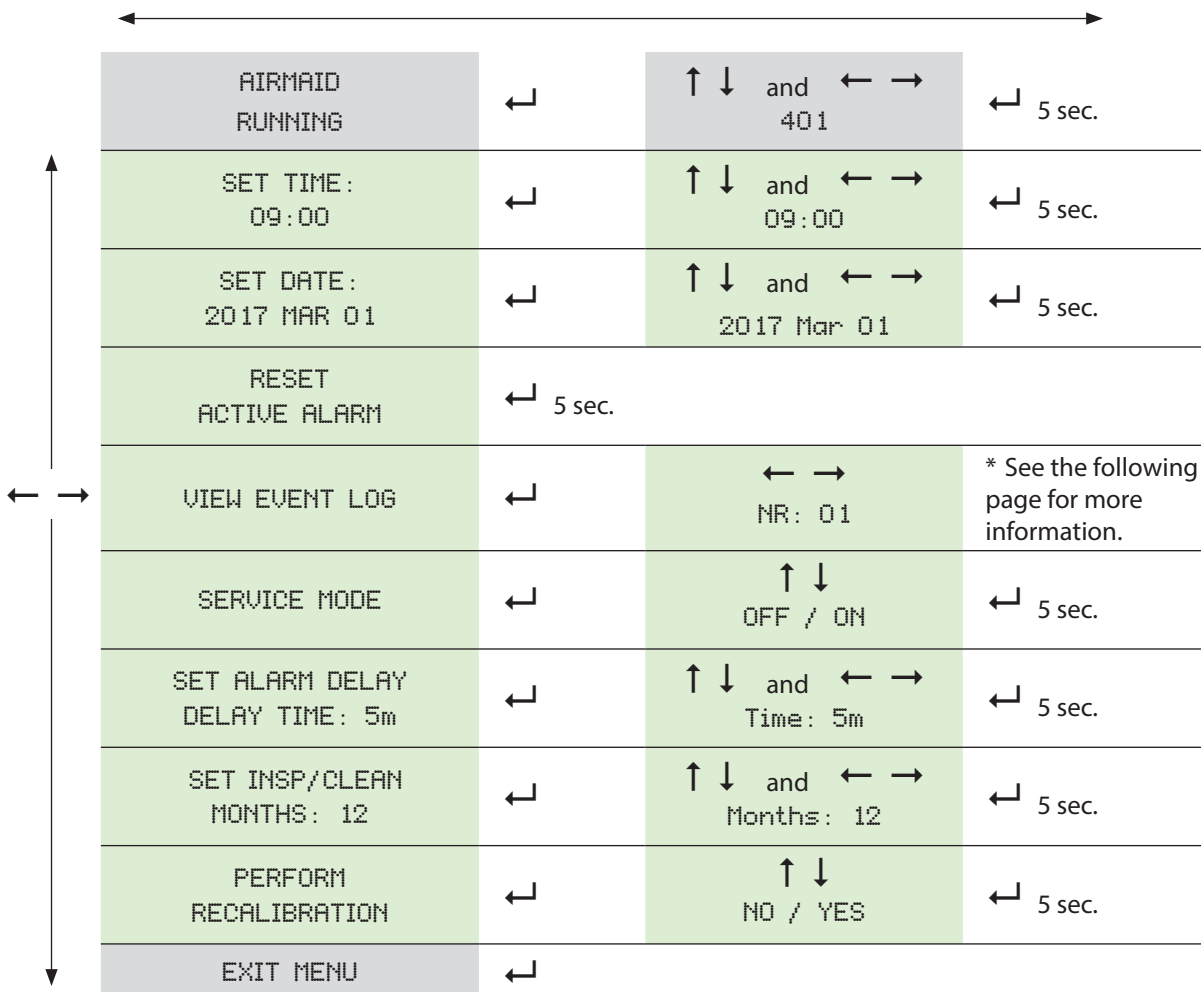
| | | | |
|---|---|---|---|
| AIRMAID RUNNING | ↵ | ↑ ↓ and ← → 401 | ↵ 5 sec. |
| SET TIME: 09:00 | ↵ | ↑ ↓ and ← → 09:00 | ↵ 5 sec. |
| SET DATE: 2017 MAR 01 | ↵ | ↑ ↓ and ← → 2017 Mar 01 | ↵ 5 sec. |
| RESET ACTIVE ALARM | ↵ 5 sec. | | |
| VIEW EVENT LOG | ↵ | ← → NR: 01 | * See the following page for more information. |
| SERVICE MODE | ↵ | ↑ ↓ OFF / ON | ↵ 5 sec. |
| SET ALARM DELAY DELAY TIME: 5m | ↵ | ↑ ↓ and ← → Time: 5m | ↵ 5 sec. |
| SET INSP/CLEAN MONTHS: 12 | ↵ | ↑ ↓ and ← → Months: 12 | ↵ 5 sec. |
| PERFORM RECALIBRATION | ↵ | ↑ ↓ NO / YES | ↵ 5 sec. |
| EXIT MENU | ↵ | | |

← →